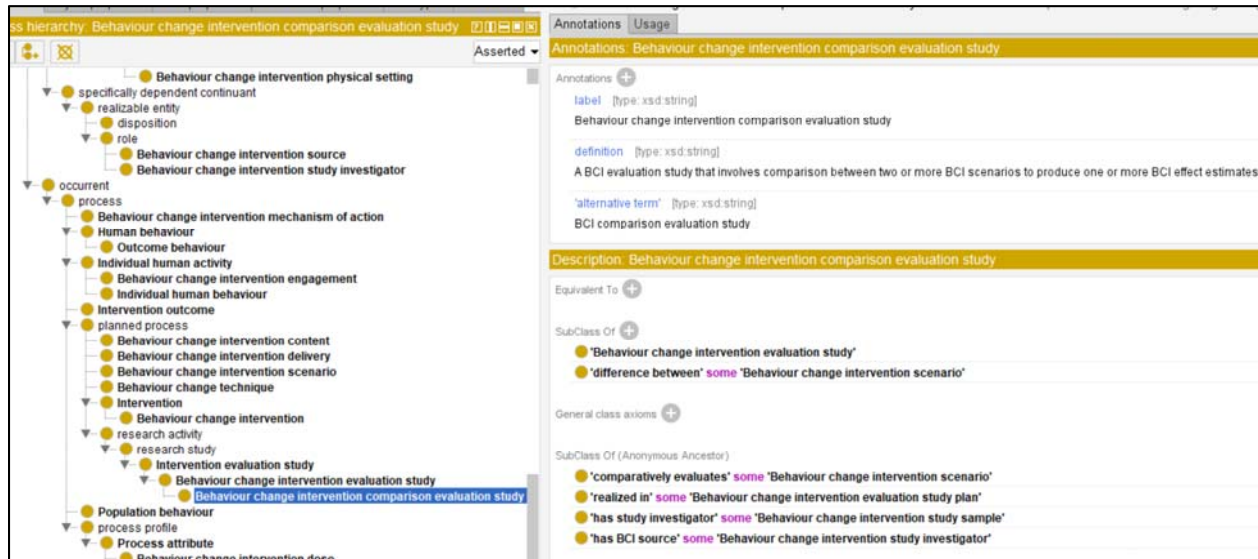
ss hierarchy: Behaviour change intervention comparison evaluation study

Asserted

Behaviour change intervention physical setting
specifically dependent continuant
realizable entity
disposition
role
Behaviour change intervention source
Behaviour change intervention study investigator
occurrent
process
Behaviour change intervention mechanism of action
Human behaviour
Outcome behaviour
Individual human activity
Behaviour change intervention engagement
Individual human behaviour
Intervention outcome
planned process
Behaviour change intervention content
Behaviour change intervention delivery
Behaviour change intervention scenario
Behaviour change technique
Intervention
Behaviour change intervention
research activity
research study
Intervention evaluation study
Behaviour change intervention evaluation study
Behaviour change intervention comparison evaluation study
Population behaviour
process profile
Process attribute
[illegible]

Annotations | Usage

Annotations: Behaviour change intervention comparison evaluation study

Annotations

label [type: xsd:string]
Behaviour change intervention comparison evaluation study

definition [type: xsd:string]
A BCI evaluation study that involves comparison between two or more BCI scenarios to produce one or more BCI effect estimates

'alternative term' [type: xsd:string]
BCI comparison evaluation study

Description: Behaviour change intervention comparison evaluation study

Equivalent To

SubClass Of
'Behaviour change intervention evaluation study'
'difference between' some 'Behaviour change intervention scenario'

General class axioms

SubClass Of (Anonymous Ancestor)
'comparatively evaluates' some 'Behaviour change intervention scenario'
'realized in' some 'Behaviour change intervention evaluation study plan'
'has study investigator' some 'Behaviour change intervention study sample'
'has BCI source' some 'Behaviour change intervention study investigator'